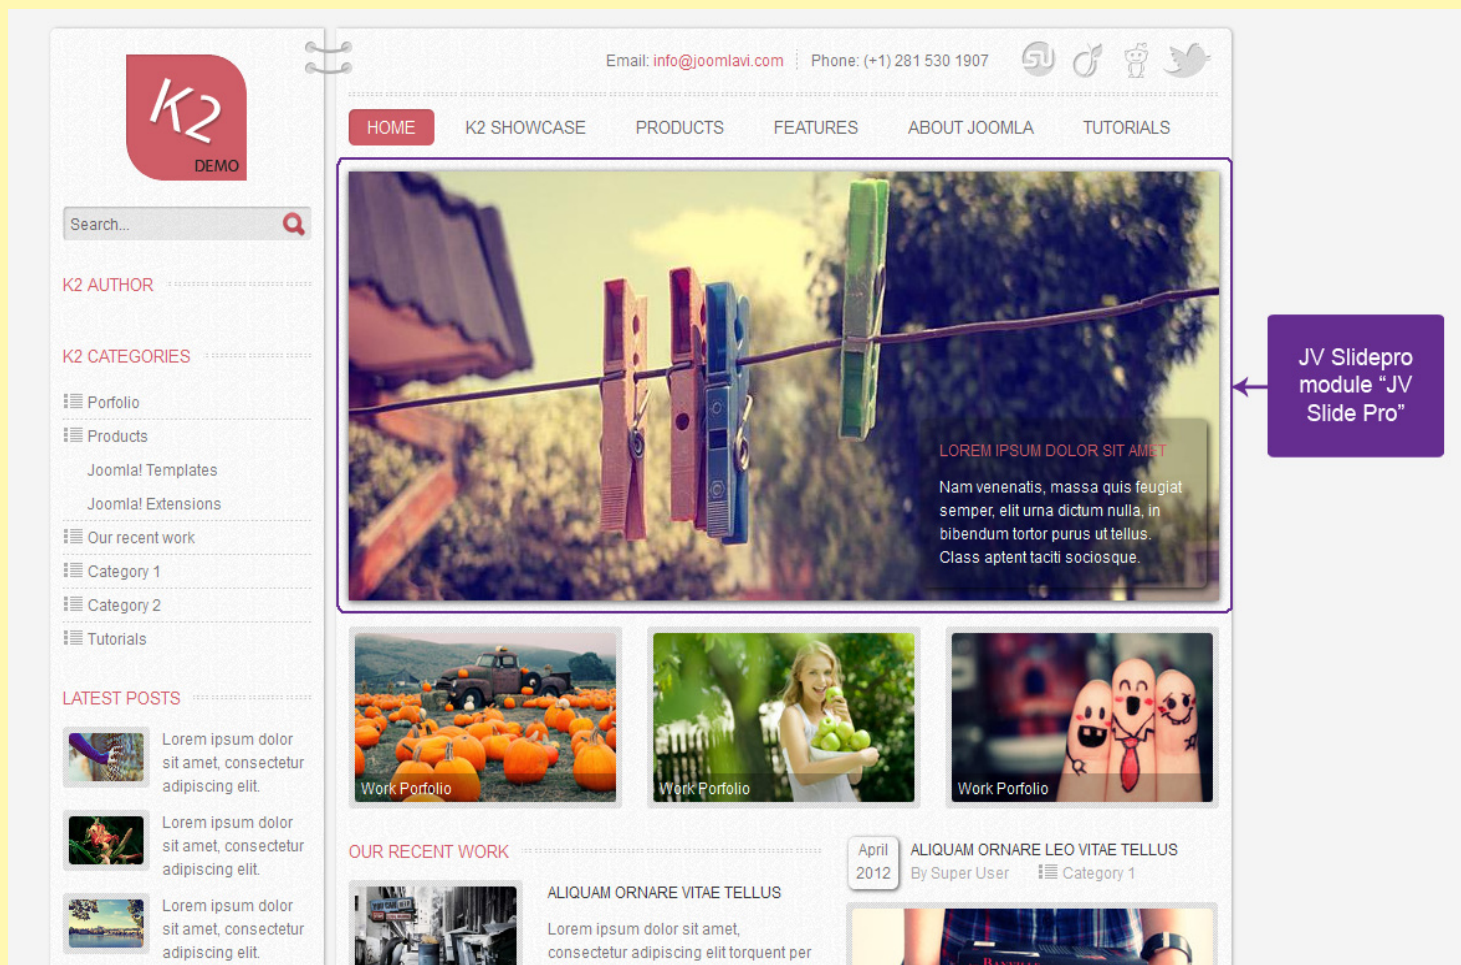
K2 DEMO

Search...

K2 AUTHOR

K2 CATEGORIES

Porfolio

Products

Joomla! Templates

Joomla! Extensions

Our recent work

Category 1

Category 2

Tutorials

LATEST POSTS

Lorem ipsum dolor sit amet, consectetur adipiscing elit.

Lorem ipsum dolor sit amet, consectetur adipiscing elit.

Lorem ipsum dolor sit amet, consectetur adipiscing elit.

Email: info@joomlavi.com Phone: (+1) 281 530 1907

HOME K2 SHOWCASE PRODUCTS FEATURES ABOUT JOOMLA TUTORIALS

LOREM IPSUM DOLOR SIT AMET

Nam venenatis, massa quis feugiat semper, elit urna dictum nulla, in bibendum tortor purus ut tellus. Class aptent taciti sociosque.

JV Slidepro module “JV Slide Pro”

Work Porfolio

Work Porfolio

Work Porfolio

OUR RECENT WORK

ALIQUAM ORNARE VITAE TELLUS

Lorem ipsum dolor sit amet, consectetur adipiscing elit torquent per

April 2012

ALIQUAM ORNARE LEO VITAE TELLUS

By Super User Category 1